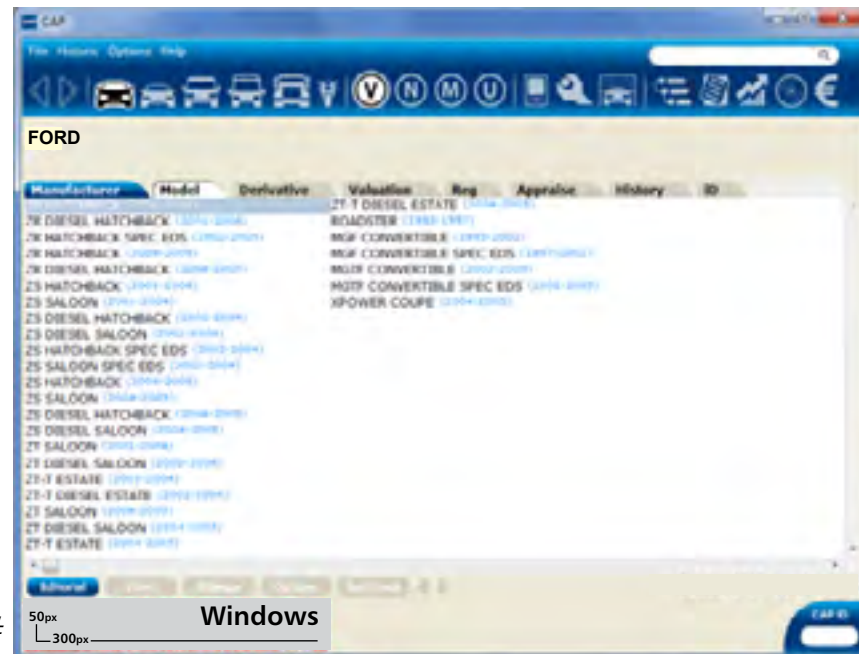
CAP

File History Options Help

FORD

Manufacturer Model Derivative Valuation Reg Appraise History ID

ZR DIESEL HATCHBACK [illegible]
ZR HATCHBACK SPEC EDS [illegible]
ZR HATCHBACK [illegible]
ZR DIESEL HATCHBACK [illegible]
ZS HATCHBACK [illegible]
ZS SALOON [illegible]
ZS DIESEL HATCHBACK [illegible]
ZS DIESEL SALOON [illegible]
ZS HATCHBACK SPEC EDS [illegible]
ZS SALOON SPEC EDS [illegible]
ZS HATCHBACK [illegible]
ZS SALOON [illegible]
ZS DIESEL HATCHBACK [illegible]
ZS DIESEL SALOON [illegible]
ZT SALOON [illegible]
ZT DIESEL SALOON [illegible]
ZT-T ESTATE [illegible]
ZT-T DIESEL ESTATE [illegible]
ZT SALOON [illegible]
ZT DIESEL SALOON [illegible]
ZT-T ESTATE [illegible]

ZT-T DIESEL ESTATE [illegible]
ROADSTER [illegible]
MGF CONVERTIBLE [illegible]
MGF CONVERTIBLE SPEC EDS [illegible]
MGTF CONVERTIBLE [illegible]
MGTF CONVERTIBLE SPEC EDS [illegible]
XPOWER COUPE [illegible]

Editorial

CAP ID

50px
300px
Windows